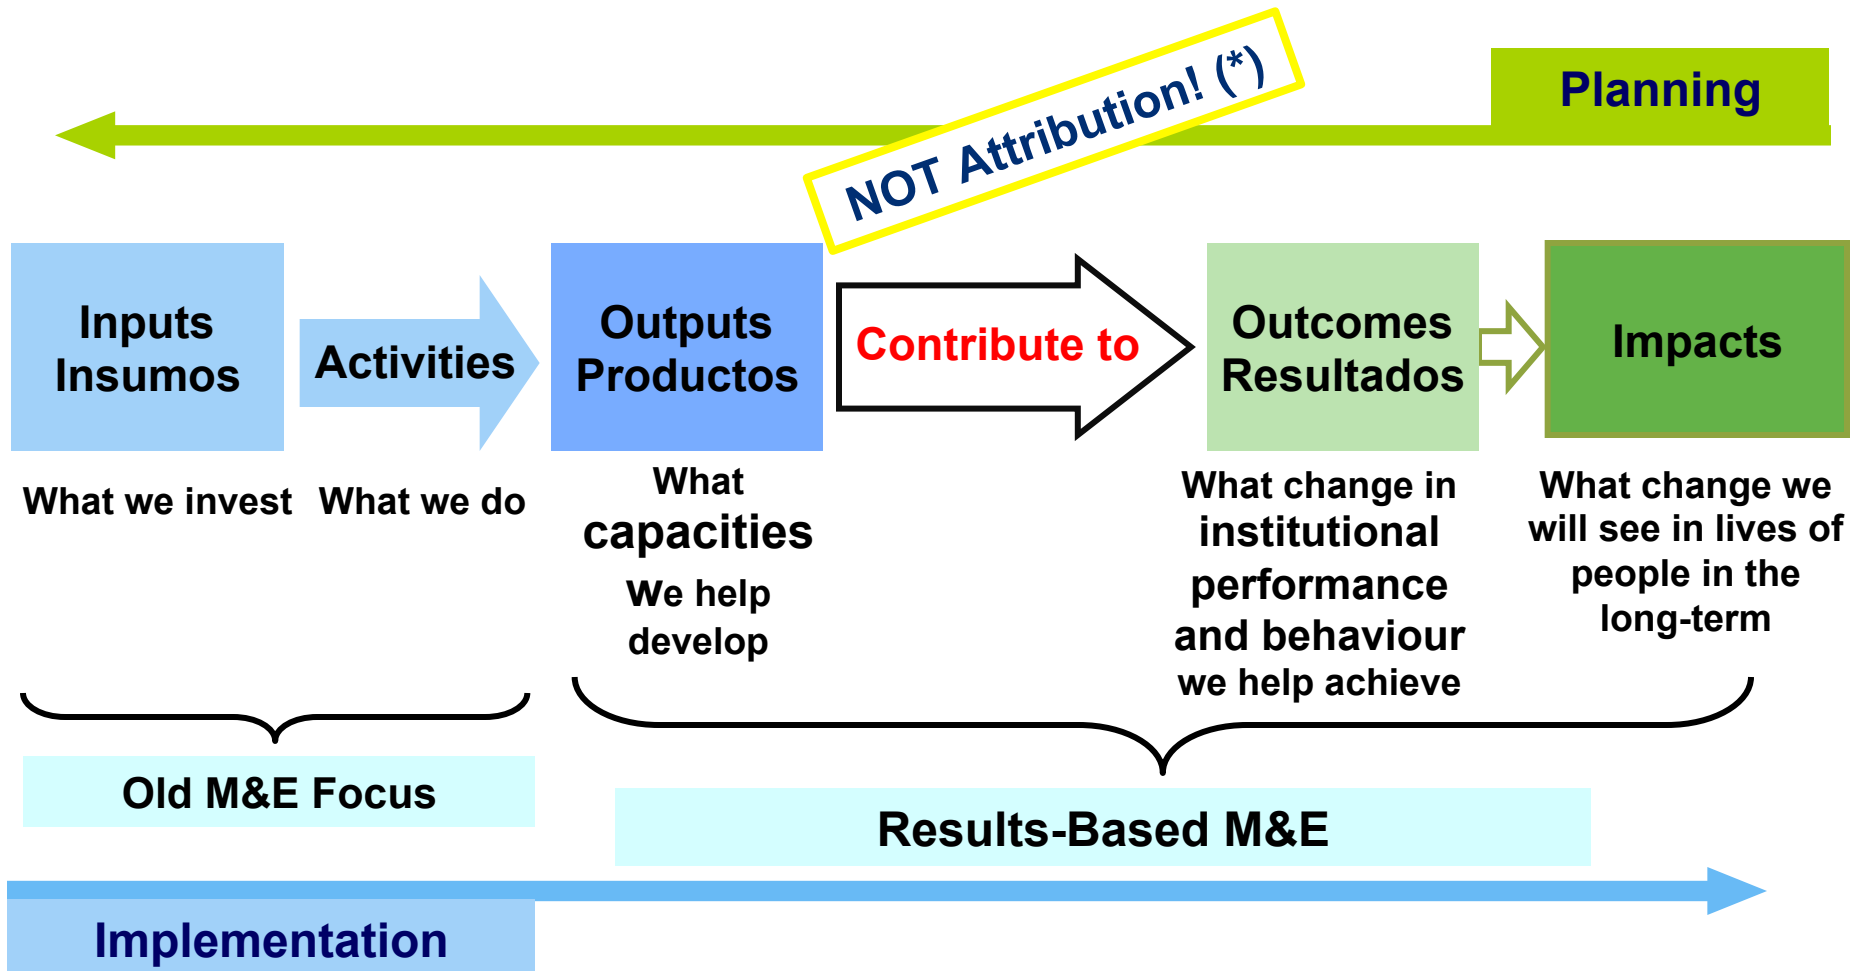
Planning

NOT Attribution! (*)

Inputs Insumos

Activities

Outputs Productos

Contribute to

Outcomes Resultados

Impacts

What we invest

What we do

What capacities We help develop

What change in institutional performance and behaviour we help achieve

What change we will see in lives of people in the long-term

Old M&E Focus

Results-Based M&E

Implementation